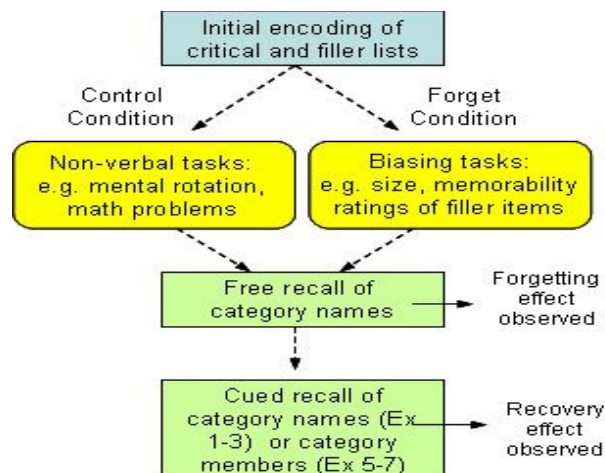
Initial encoding of critical and filler lists

Control Condition

Forget Condition

Non-verbal tasks: e.g. mental rotation, math problems

Biasing tasks: e.g. size, memorability ratings of filler items

Free recall of category names

Forgetting effect observed

Cued recall of category names (Ex 1-3) or category members (Ex 5-7)

Recovery effect observed